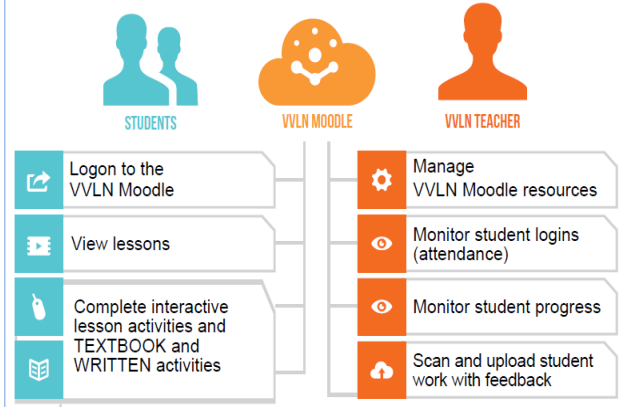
STUDENTS

VVLN MOODLE

VVLN TEACHER

Logon to the VVLN Moodle

View lessons

Complete interactive lesson activities and TEXTBOOK and WRITTEN activities

Manage VVLN Moodle resources

Monitor student logins (attendance)

Monitor student progress

Scan and upload student work with feedback